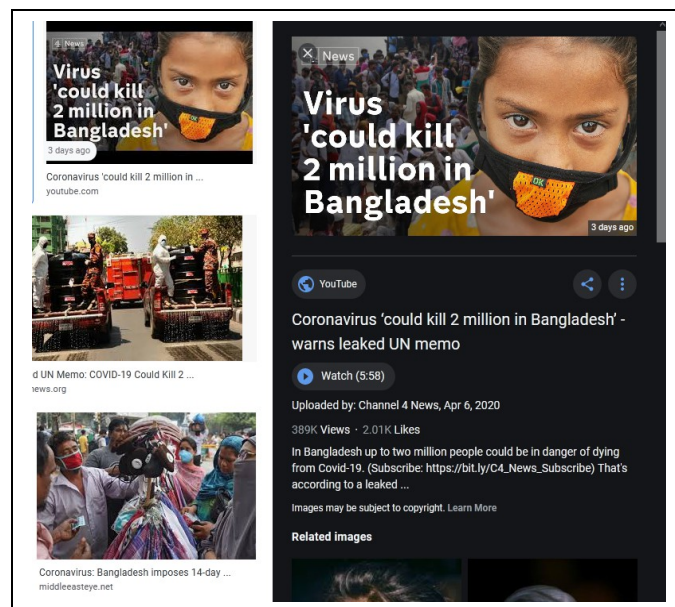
News

Virus 'could kill 2 million in Bangladesh'

3 days ago

Coronavirus 'could kill 2 million in ...

youtube.com

d UN Memo: COVID-19 Could Kill 2 ...

iews.org

Coronavirus: Bangladesh imposes 14-day ...

middleeasteye.net

News

Virus 'could kill 2 million in Bangladesh'

OK

3 days ago

YouTube

Coronavirus 'could kill 2 million in Bangladesh' - warns leaked UN memo

Watch (5:58)

Uploaded by: Channel 4 News, Apr 6, 2020

389K Views · 2.01K Likes

In Bangladesh up to two million people could be in danger of dying from Covid-19. (Subscribe: https://bit.ly/C4_News_Subscribe) That's according to a leaked ...

Images may be subject to copyright. Learn More

Related images